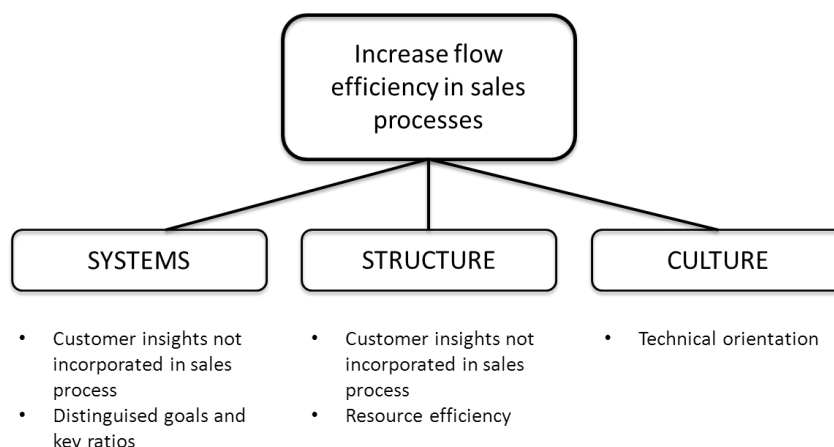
Increase flow efficiency in sales processes

SYSTEMS

STRUCTURE

CULTURE

- Customer insights not incorporated in sales process
- Distinguised goals and key ratios

- Customer insights not incorporated in sales process
- Resource efficiency

- Technical orientation